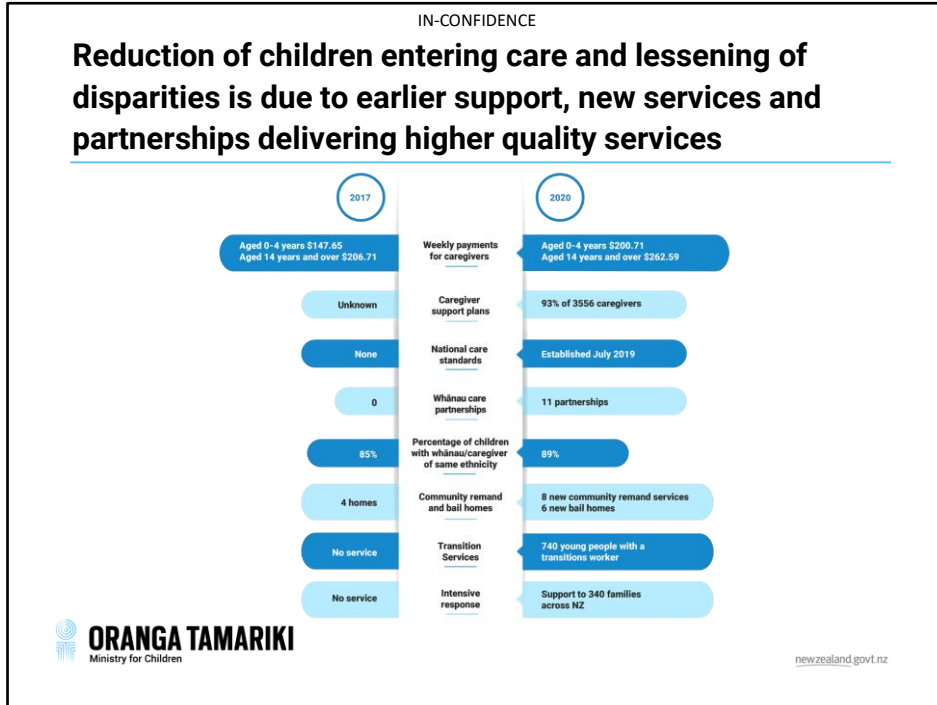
IN-CONFIDENCE

Reduction of children entering care and lessening of disparities is due to earlier support, new services and partnerships delivering higher quality services

| 2017 | | 2020 |
|---|---|---|
| Aged 0-4 years \$147.65<br>Aged 14 years and over \$206.71 | Weekly payments for caregivers | Aged 0-4 years \$200.71<br>Aged 14 years and over \$262.59 |
| Unknown | Caregiver support plans | 93% of 3556 caregivers |
| None | National care standards | Established July 2019 |
| 0 | Whānau care partnerships | 11 partnerships |
| 85% | Percentage of children with whānau/caregiver of same ethnicity | 89% |
| 4 homes | Community remand and bail homes | 8 new community remand services<br>6 new bail homes |
| No service | Transition Services | 740 young people with a transitions worker |
| No service | Intensive response | Support to 340 families across NZ |

ORANGA TAMARIKI
Ministry for Children

newzealand.govt.nz